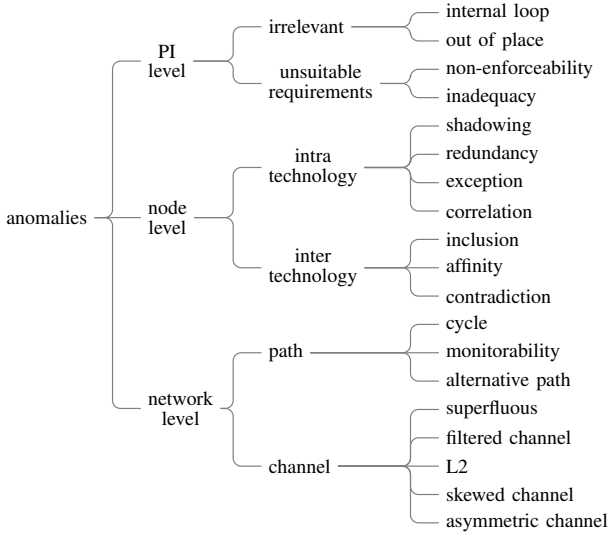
anomalies

PI level
irrelevant
internal loop
out of place
unsuitable requirements
non-enforceability
inadequacy

node level
intra technology
shadowing
redundancy
exception
correlation
inter technology
inclusion
affinity
contradiction

network level
path
cycle
monitorability
alternative path
channel
superfluous
filtered channel
L2
skewed channel
asymmetric channel